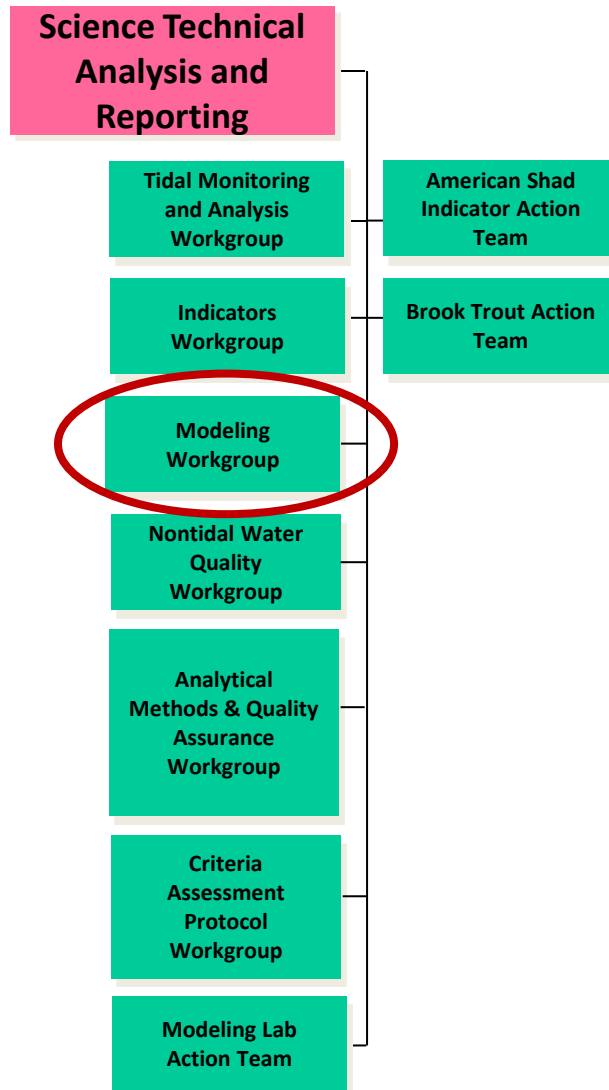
Science Technical Analysis and Reporting

Tidal Monitoring and Analysis Workgroup

American Shad Indicator Action Team

Indicators Workgroup

Brook Trout Action Team

Modeling Workgroup

Nontidal Water Quality Workgroup

Analytical Methods & Quality Assurance Workgroup

Criteria Assessment Protocol Workgroup

Modeling Lab Action Team